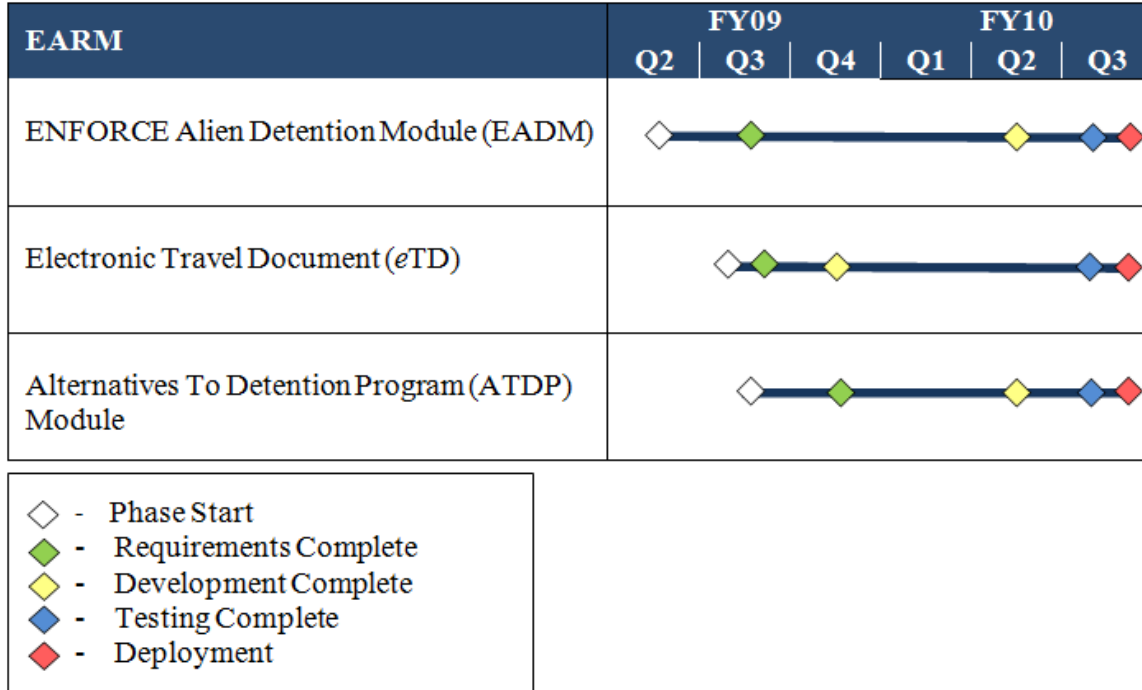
| EARM | FY09 Q2 | FY09 Q3 | FY09 Q4 | FY10 Q1 | FY10 Q2 | FY10 Q3 |
|---|---|---|---|---|---|---|
| ENFORCE Alien Detention Module (EADM) | | | | | | |
| Electronic Travel Document (*e*TD) | | | | | | |
| Alternatives To Detention Program (ATDP) Module | | | | | | |

◇ - Phase Start
◆ - Requirements Complete
◆ - Development Complete
◆ - Testing Complete
◆ - Deployment